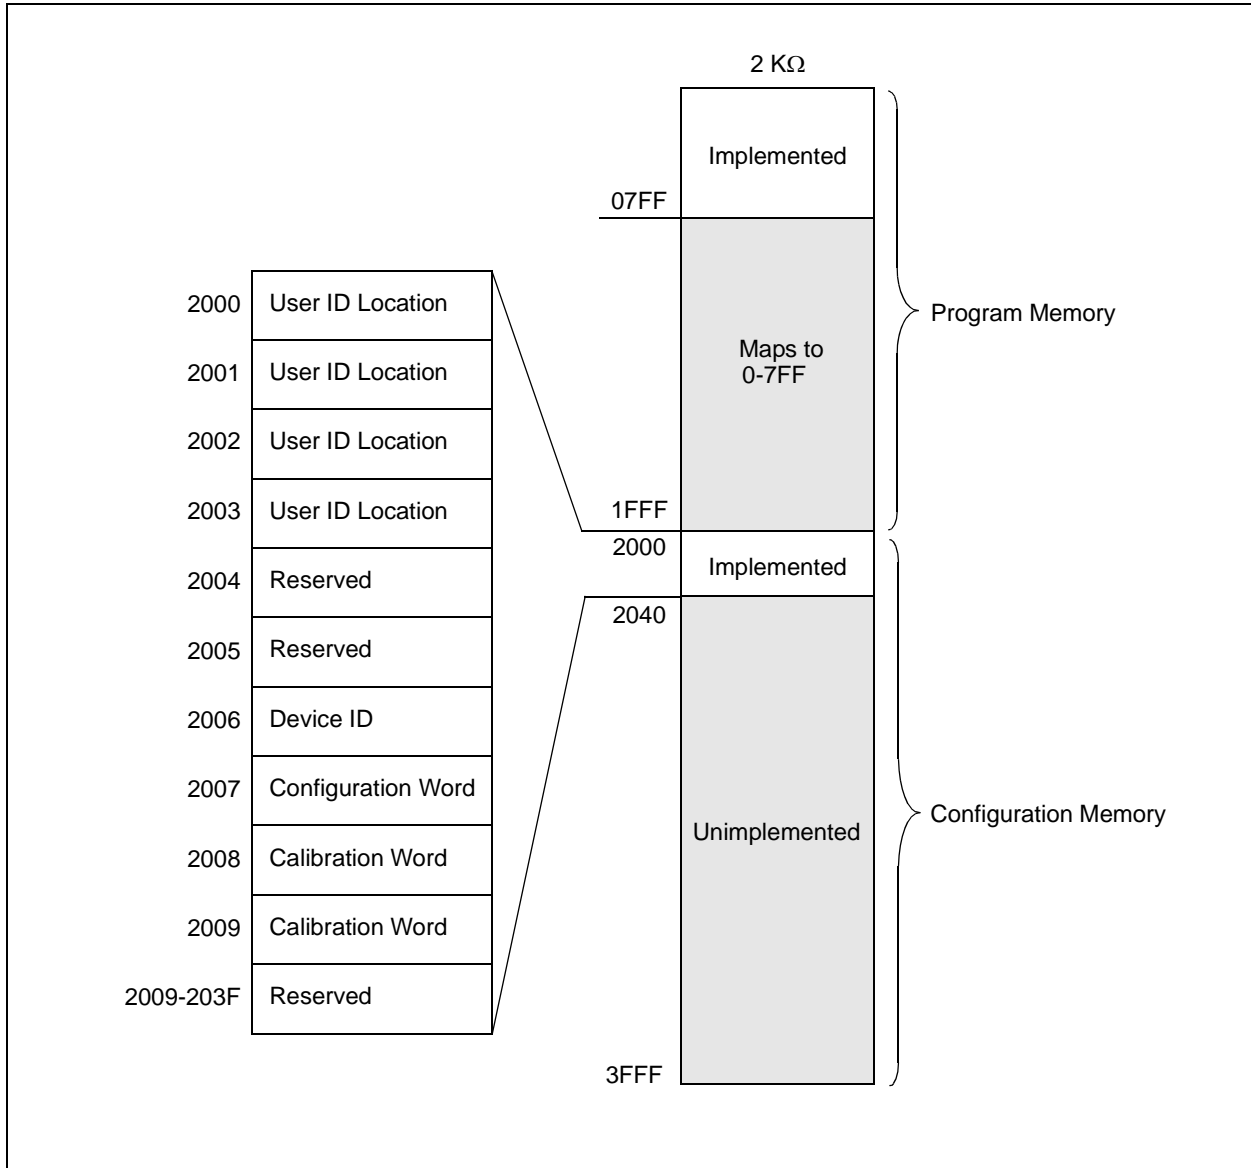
2 KΩ

Implemented

07FF

Maps to 0-7FF

1FFF

Program Memory

2000 User ID Location
2001 User ID Location
2002 User ID Location
2003 User ID Location
2004 Reserved
2005 Reserved
2006 Device ID
2007 Configuration Word
2008 Calibration Word
2009 Calibration Word
2009-203F Reserved

2000

Implemented

2040

Unimplemented

Configuration Memory

3FFF